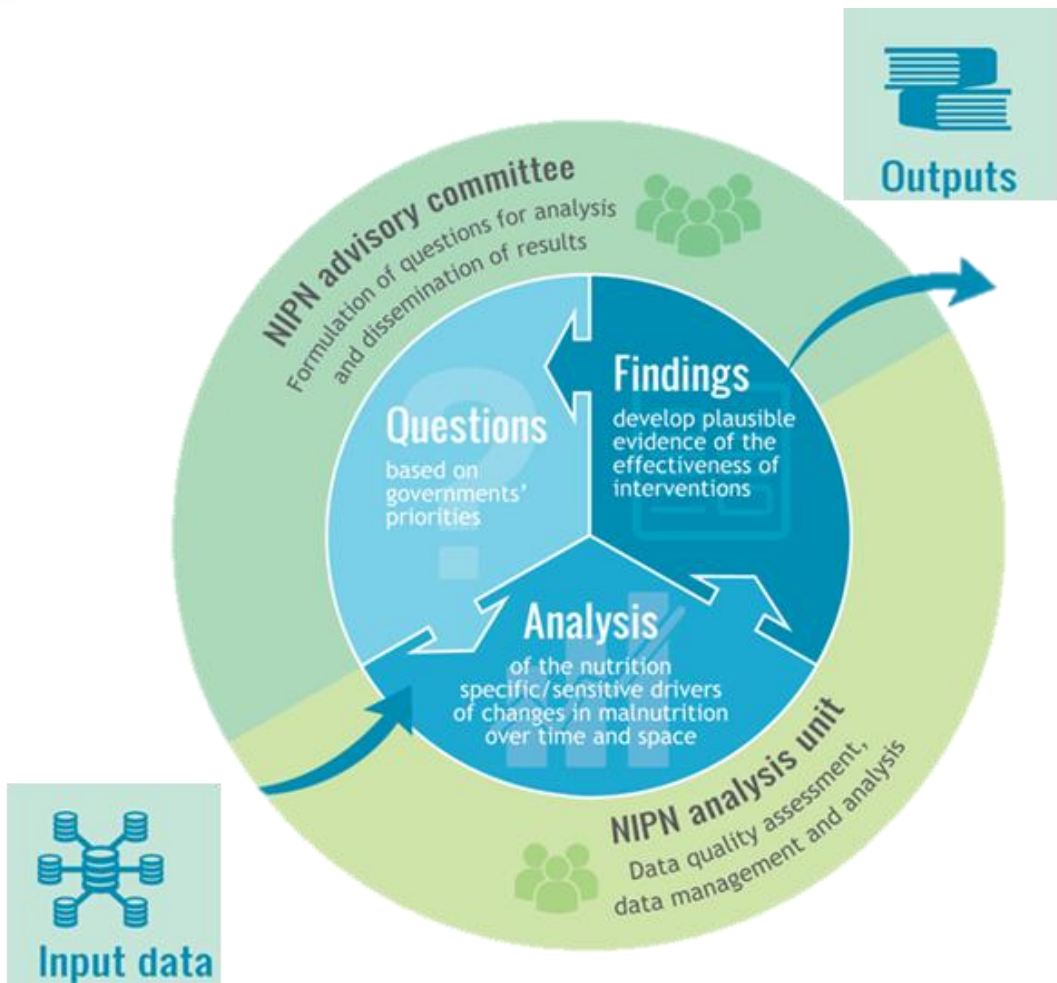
Outputs

NIPN advisory committee
Formulation of questions for analysis and dissemination of results

Findings
develop plausible evidence of the effectiveness of interventions

Questions
based on governments' priorities

Analysis
of the nutrition specific/sensitive drivers of changes in malnutrition over time and space

NIPN analysis unit
Data quality assessment, data management and analysis

Input data